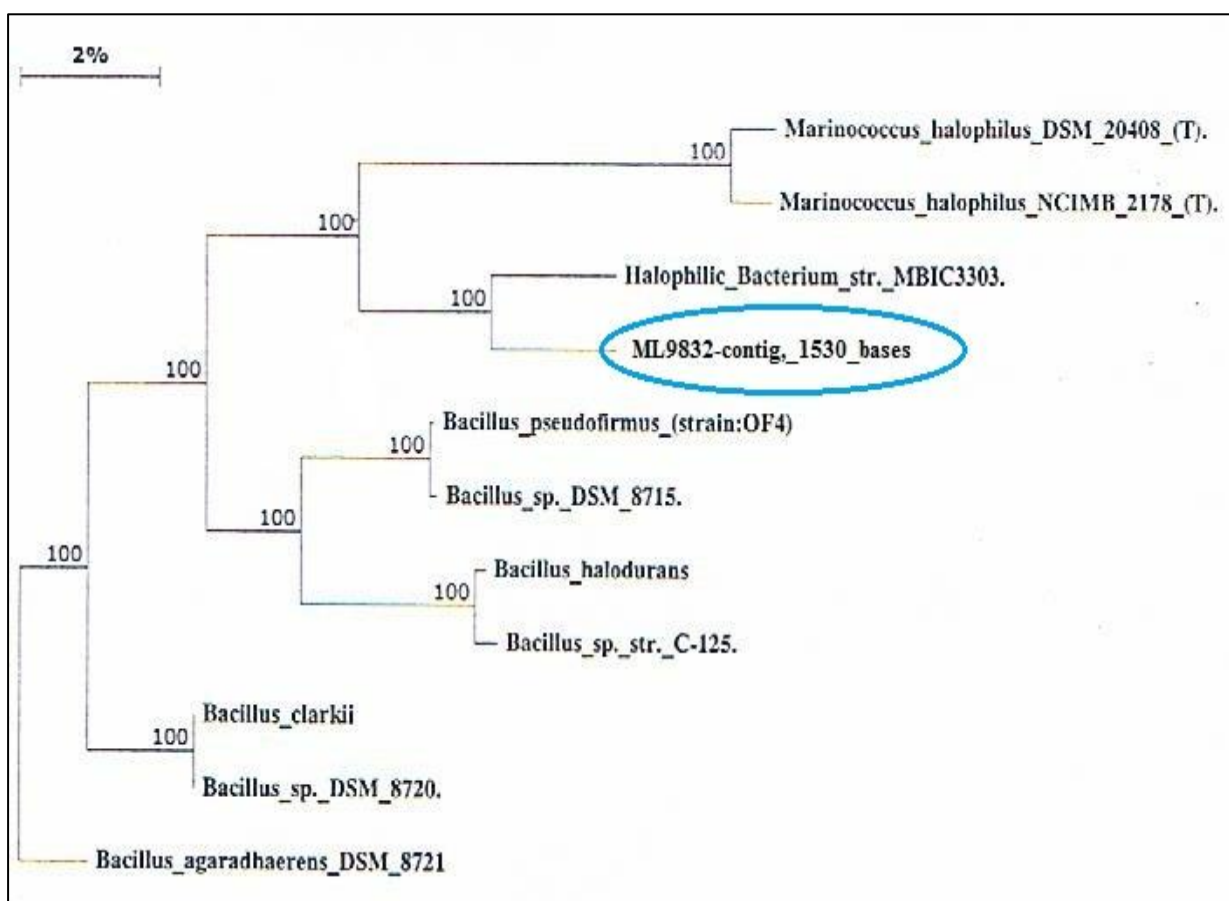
2%

100

Marinococcus_halophilus_DSM_20408_(T).

Marinococcus_halophilus_NCIMB_2178_(T).

100

Halophilic_Bacterium_str._MBIC3303.

100

ML9832-contig,_1530_bases

100

Bacillus_pseudofirmus_(strain:OF4)

100

Bacillus_sp._DSM_8715.

100

Bacillus_halodurans

100

Bacillus_sp._str._C-125.

100

Bacillus_clarkii

100

Bacillus_sp._DSM_8720.

Bacillus_agaradhaerens_DSM_8721